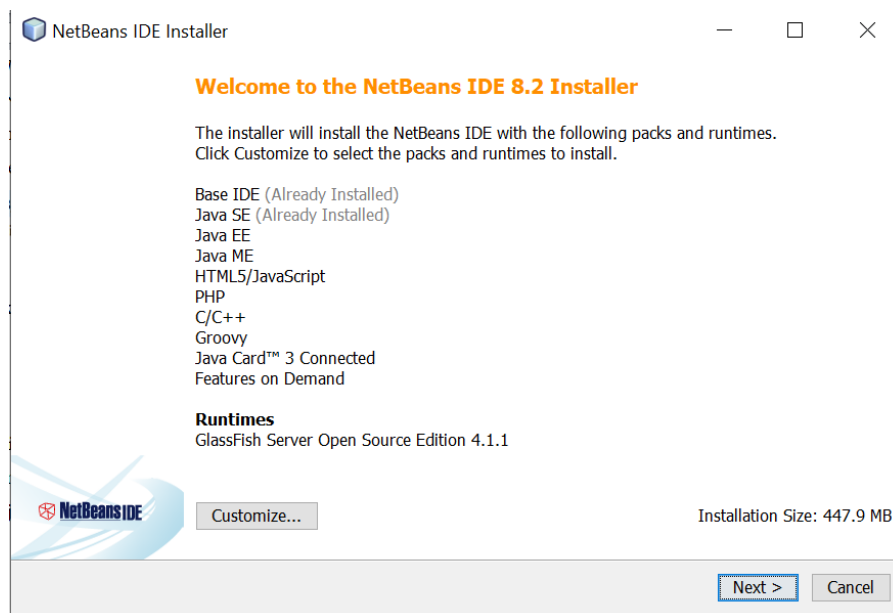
NetBeans IDE Installer

Welcome to the NetBeans IDE 8.2 Installer

The installer will install the NetBeans IDE with the following packs and runtimes. Click Customize to select the packs and runtimes to install.

Base IDE (Already Installed)
Java SE (Already Installed)
Java EE
Java ME
HTML5/JavaScript
PHP
C/C++
Groovy
Java Card™ 3 Connected
Features on Demand

Runtimes
GlassFish Server Open Source Edition 4.1.1

NetBeans IDE

Customize...

Installation Size: 447.9 MB

Next >
Cancel